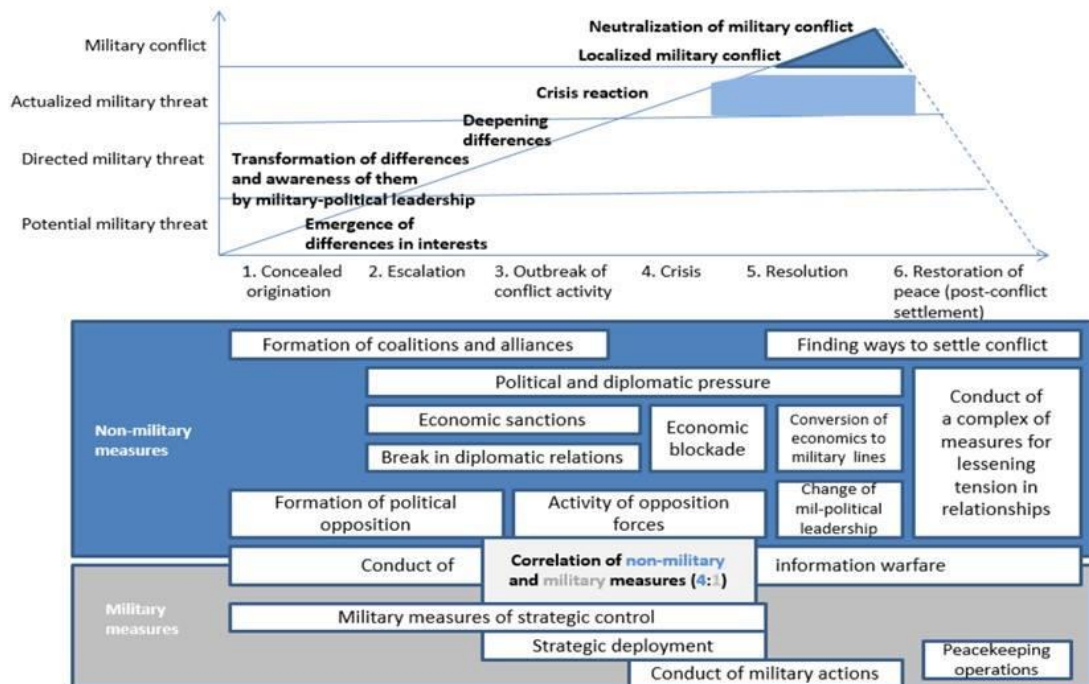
Military conflict
Actualized military threat
Directed military threat
Potential military threat

Neutralization of military conflict
Localized military conflict
Crisis reaction
Deepening differences
Transformation of differences and awareness of them by military-political leadership
Emergence of differences in interests

1. Concealed origination
2. Escalation
3. Outbreak of conflict activity
4. Crisis
5. Resolution
6. Restoration of peace (post-conflict settlement)

Non-military measures

Formation of coalitions and alliances
Finding ways to settle conflict
Political and diplomatic pressure
Economic sanctions
Economic blockade
Conversion of economics to military lines
Conduct of a complex of measures for lessening tension in relationships
Break in diplomatic relations
Formation of political opposition
Activity of opposition forces
Change of mil-political leadership
Conduct of
Correlation of non-military and military measures (4:1)
information warfare

Military measures

Military measures of strategic control
Strategic deployment
Conduct of military actions
Peacekeeping operations